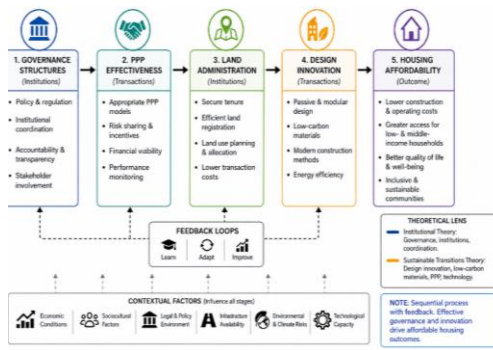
1. GOVERNANCE STRUCTURES
(Institutions)

• Policy & regulation
• Institutional coordination
• Accountability & transparency
• Stakeholder involvement

2. PPP EFFECTIVENESS
(Transactions)

• Appropriate PPP models
• Risk sharing & incentives
• Financial viability
• Performance monitoring

3. LAND ADMINISTRATION
(Institutions)

• Secure tenure
• Efficient land registration
• Land use planning & allocation
• Lower transaction costs

4. DESIGN INNOVATION
(Transactions)

• Passive & modular design
• Low-carbon materials
• Modern construction methods
• Energy efficiency

5. HOUSING AFFORDABILITY
(Outcome)

• Lower construction & operating costs
• Greater access for low- & middle-income households
• Better quality of life & well-being
• Inclusive & sustainable communities

FEEDBACK LOOPS
Learn
Adapt
Improve

THEORETICAL LENS
Institutional Theory: Governance, institutions, coordination.
Sustainable Transitions Theory: Design innovation, low-carbon materials, PPP, technology.

CONTEXTUAL FACTORS (Influence all stages)
Economic Conditions
Sociocultural Factors
Legal & Policy Environment
Infrastructure Availability
Environmental & Climate Risks
Technological Capacity

NOTE: Sequential process with feedback. Effective governance and innovation drive affordable housing outcomes.